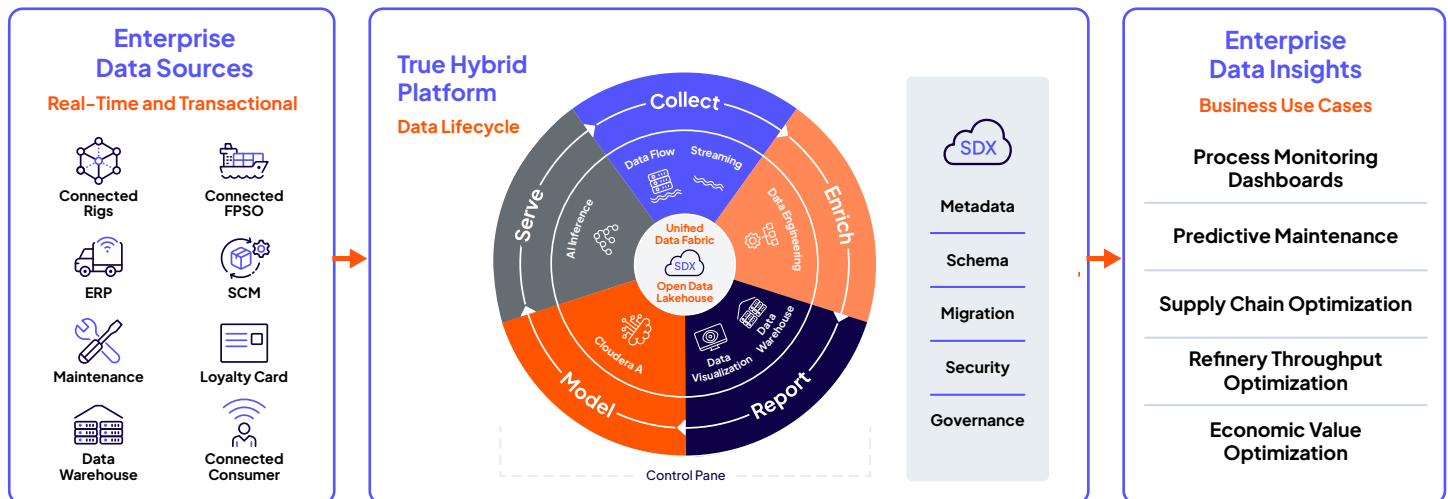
Enterprise Data Sources

Real-Time and Transactional

Connected Rigs

Connected FPSO

ERP

SCM

Maintenance

Loyalty Card

Data Warehouse

Connected Consumer

True Hybrid Platform

Data Lifecycle

Collect

Data Flow

Streaming

Enrich

Data Engineering

Report

Data Warehouse

Data Visualization

Model

Cloudera AI

Serve

AI Inference

Unified Data Fabric

SDX

Open Data Lakehouse

Control Pane

SDX

Metadata

Schema

Migration

Security

Governance

Enterprise Data Insights

Business Use Cases

Process Monitoring Dashboards

Predictive Maintenance

Supply Chain Optimization

Refinery Throughput Optimization

Economic Value Optimization